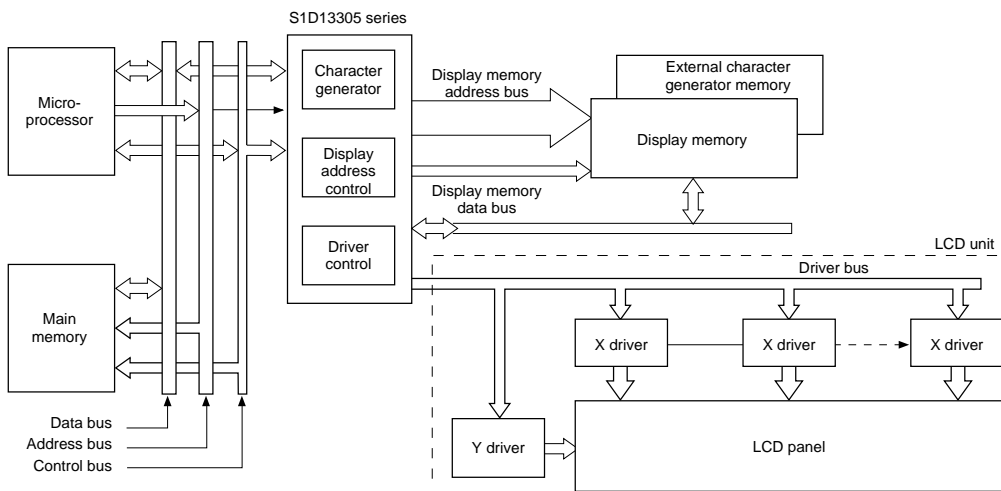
S1D13305 series

Micro-processor

Character generator

Display memory address bus

External character generator memory

Display memory

Display address control

Display memory data bus

Driver control

LCD unit

Driver bus

Main memory

X driver

X driver

X driver

Y driver

LCD panel

Data bus

Address bus

Control bus